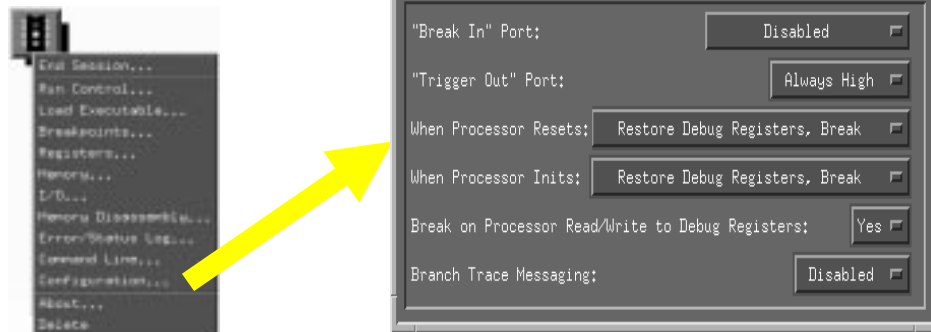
End Session...
Run Control...
Load Executable...
Breakpoints...
Registers...
Memory...
I/O...
Memory Disassembly...
Error/Status Log...
Command Line...
Configuration...
About...
Delete

"Break In" Port: Disabled
"Trigger Out" Port: Always High
When Processor Resets: Restore Debug Registers, Break
When Processor Inits: Restore Debug Registers, Break
Break on Processor Read/Write to Debug Registers: Yes
Branch Trace Messaging: Disabled